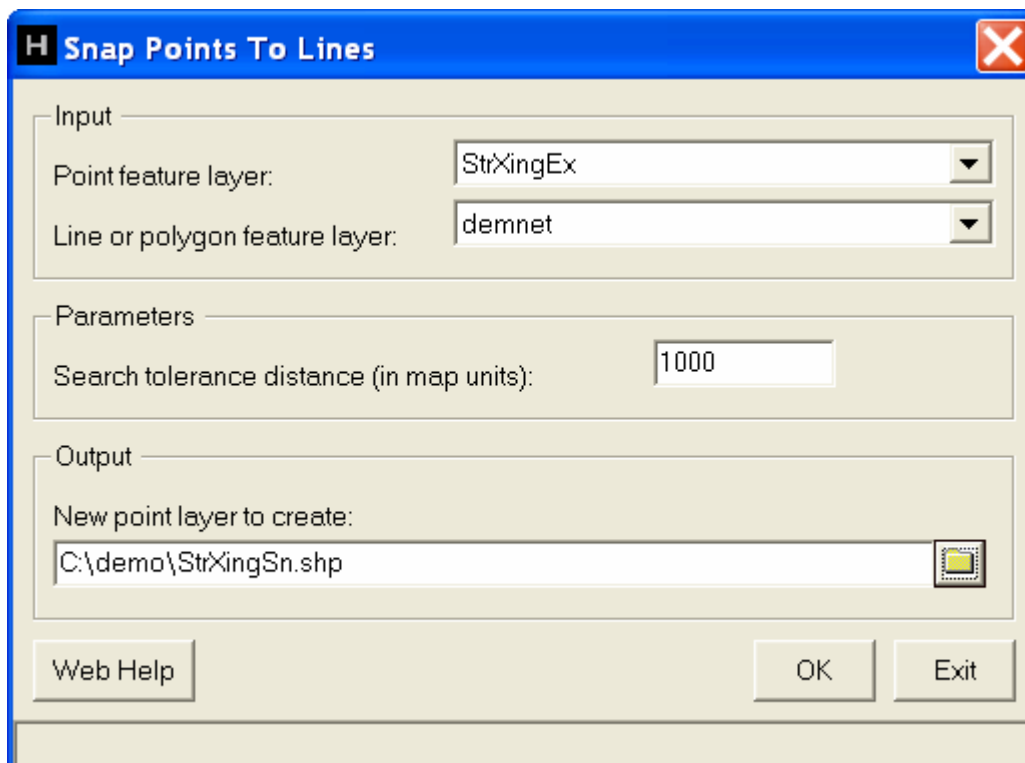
H Snap Points To Lines

Input

Point feature layer: StrXingEx

Line or polygon feature layer: demnet

Parameters

Search tolerance distance (in map units): 1000

Output

New point layer to create:

C:\demo\StrXingSn.shp

Web Help

OK

Exit